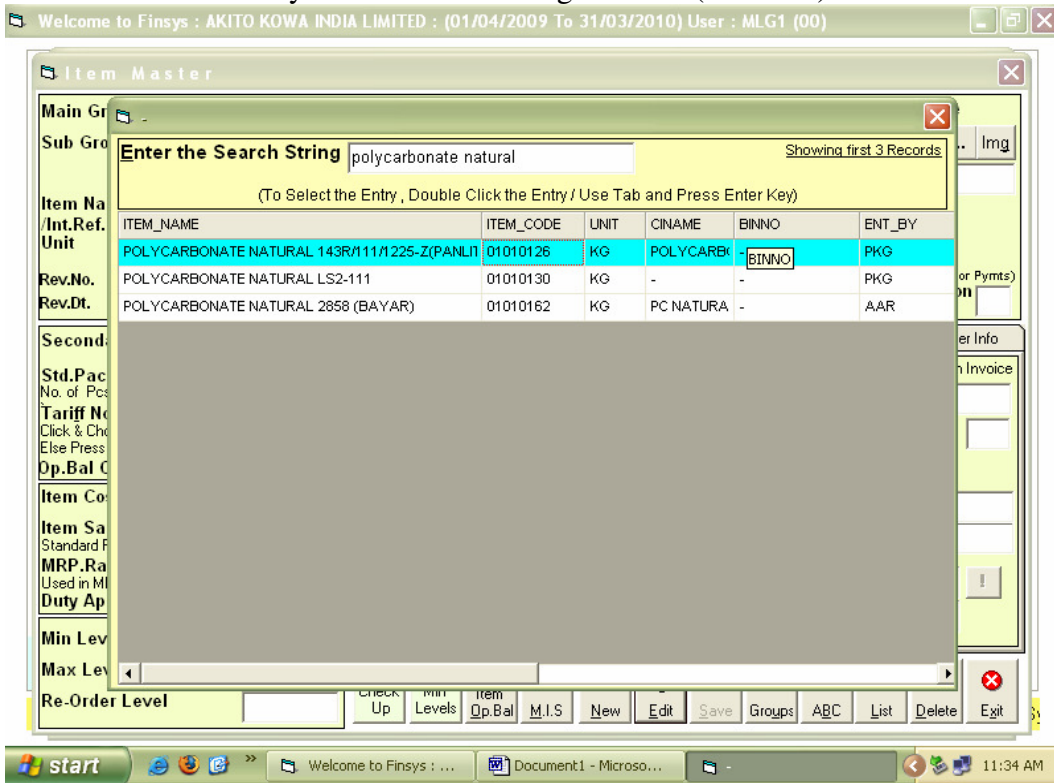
Welcome to Finsys : AKITO KOWA INDIA LIMITED : (01/04/2009 To 31/03/2010) User : MLG1 (00)

Item Master

Main Gr
Sub Gro
Item Na
/Int.Ref.
Unit
Rev.No.
Rev.Dt.
Second
Std.Pac
No. of Pcs
Tariff No
Click & Cho
Else Press
Op.Bal
Item Co
Item Sa
Standard
MRP.Ra
Used in M
Duty Ap
Min Lev
Max Lev
Re-Order Level

Img
or Pymts)
er Info
Invoice

Enter the Search String polycarbonate natural

Showing first 3 Records

(To Select the Entry , Double Click the Entry / Use Tab and Press Enter Key)

| ITEM_NAME | ITEM_CODE | UNIT | CINAME | BINNO | ENT_BY |
|---|---|---|---|---|---|
| POLYCARBONATE NATURAL 143R/111/1225-Z(PANLIT | 01010126 | KG | POLYCARB( | - BINNO | PKG |
| POLYCARBONATE NATURAL LS2-111 | 01010130 | KG | - | - | PKG |
| POLYCARBONATE NATURAL 2858 (BAYAR) | 01010162 | KG | PC NATURA | - | AAR |

Check Up | Min Levels | Item Op.Bal | M.I.S | New | Edit | Save | Groups | ABC | List | Delete | Exit

start | Welcome to Finsys : ... | Document1 - Microso... | 11:34 AM